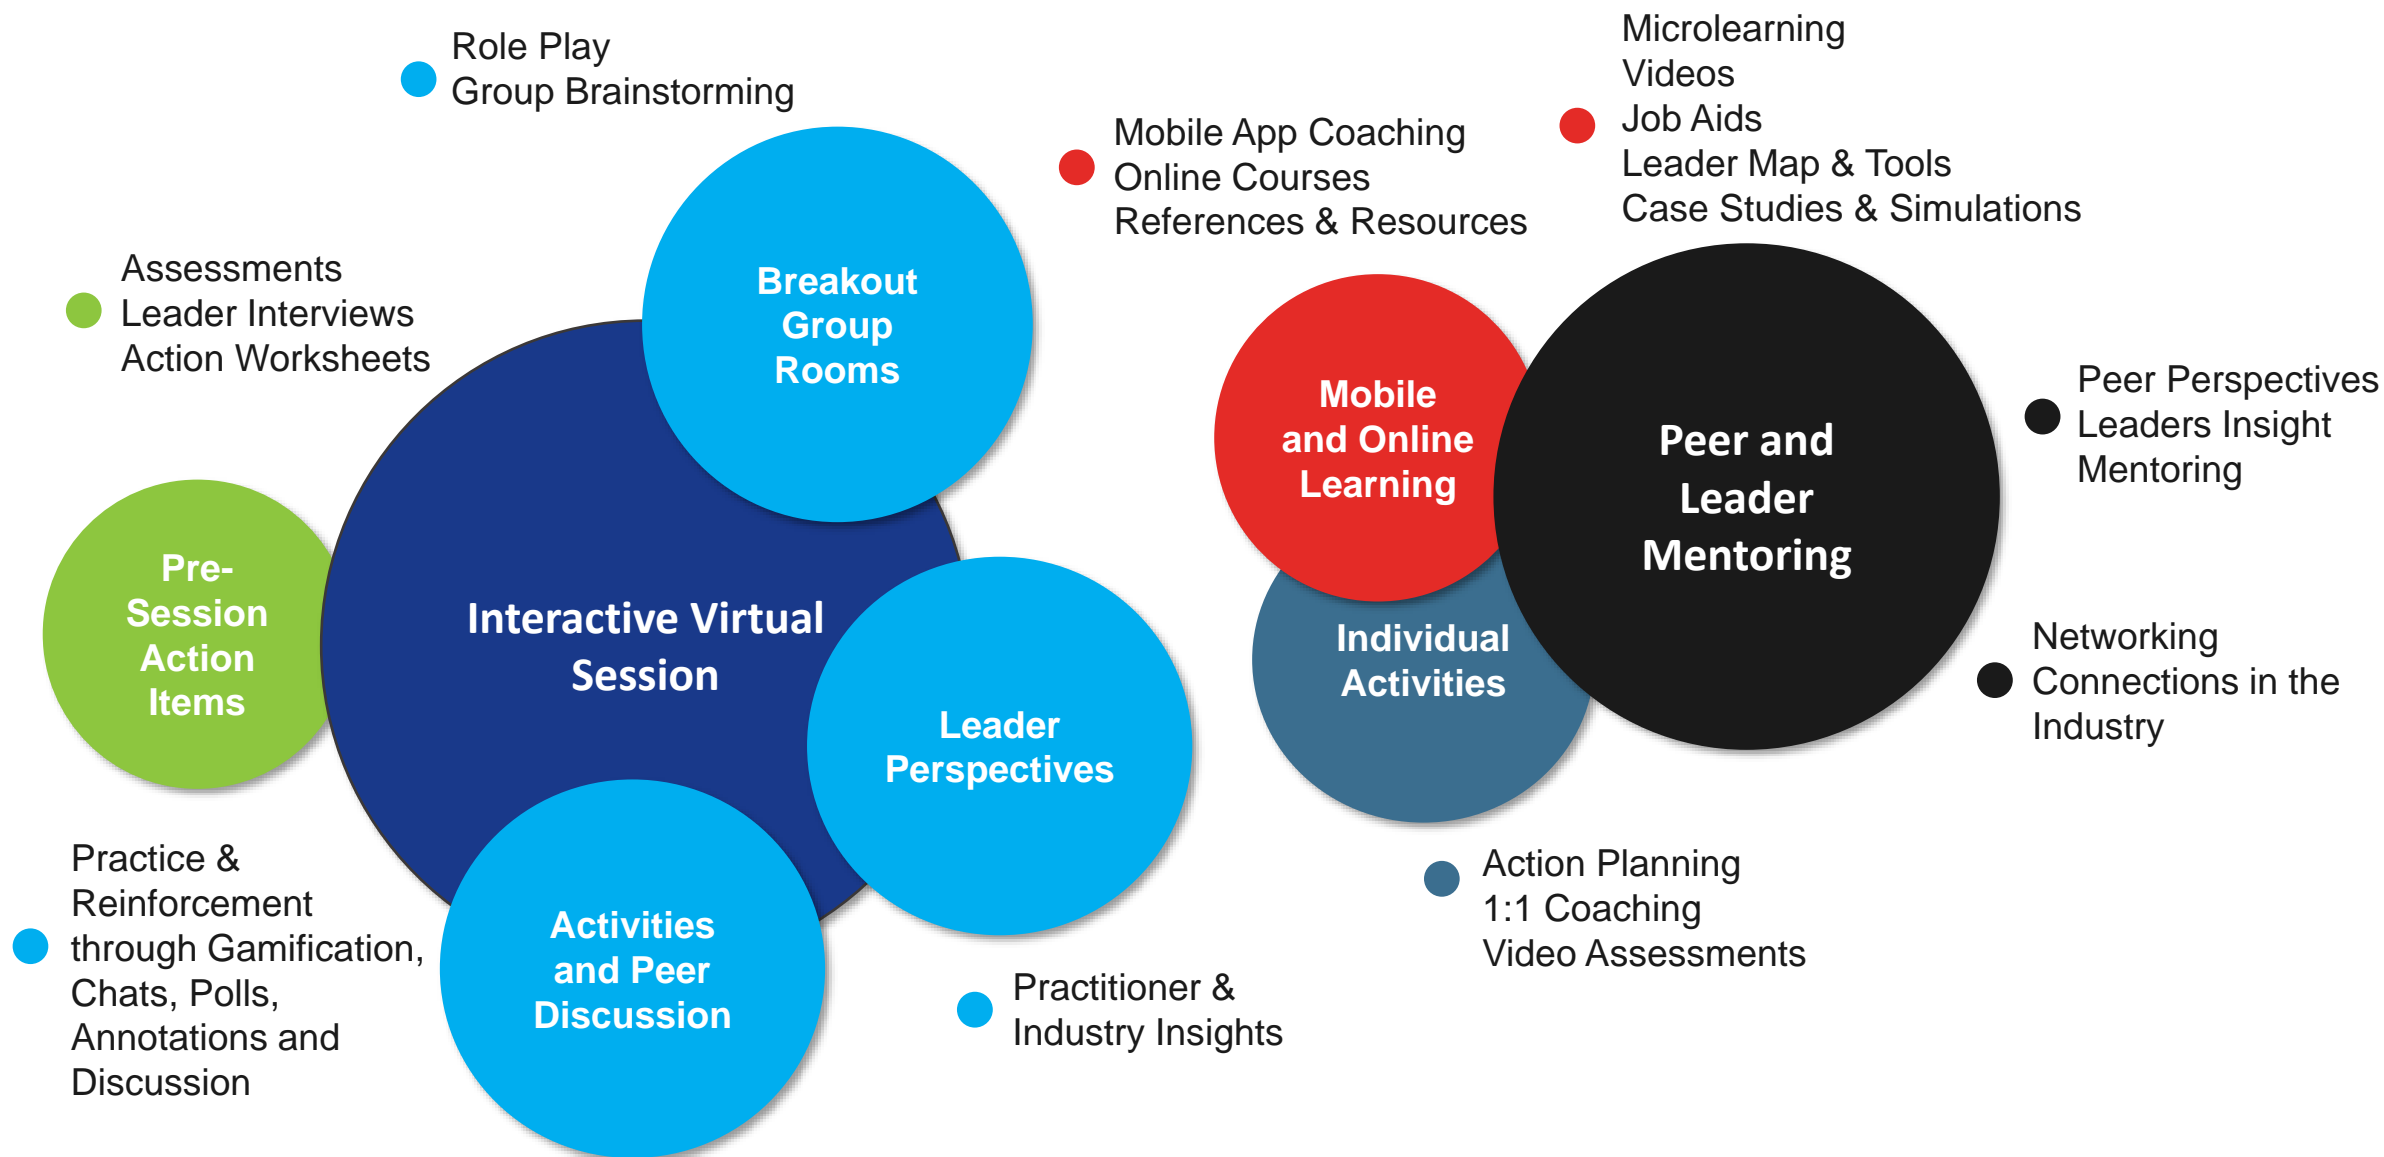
Role Play
Group Brainstorming

Microlearning
Videos
Job Aids
Leader Map & Tools
Case Studies & Simulations

Mobile App Coaching
Online Courses
References & Resources

Assessments
Leader Interviews
Action Worksheets

Breakout Group Rooms

Mobile and Online Learning

Peer and Leader Mentoring

Peer Perspectives
Leaders Insight
Mentoring

Pre-Session Action Items

Interactive Virtual Session

Individual Activities

Networking
Connections in the Industry

Leader Perspectives

Practice & Reinforcement through Gamification, Chats, Polls, Annotations and Discussion

Activities and Peer Discussion

Action Planning
1:1 Coaching
Video Assessments

Practitioner & Industry Insights